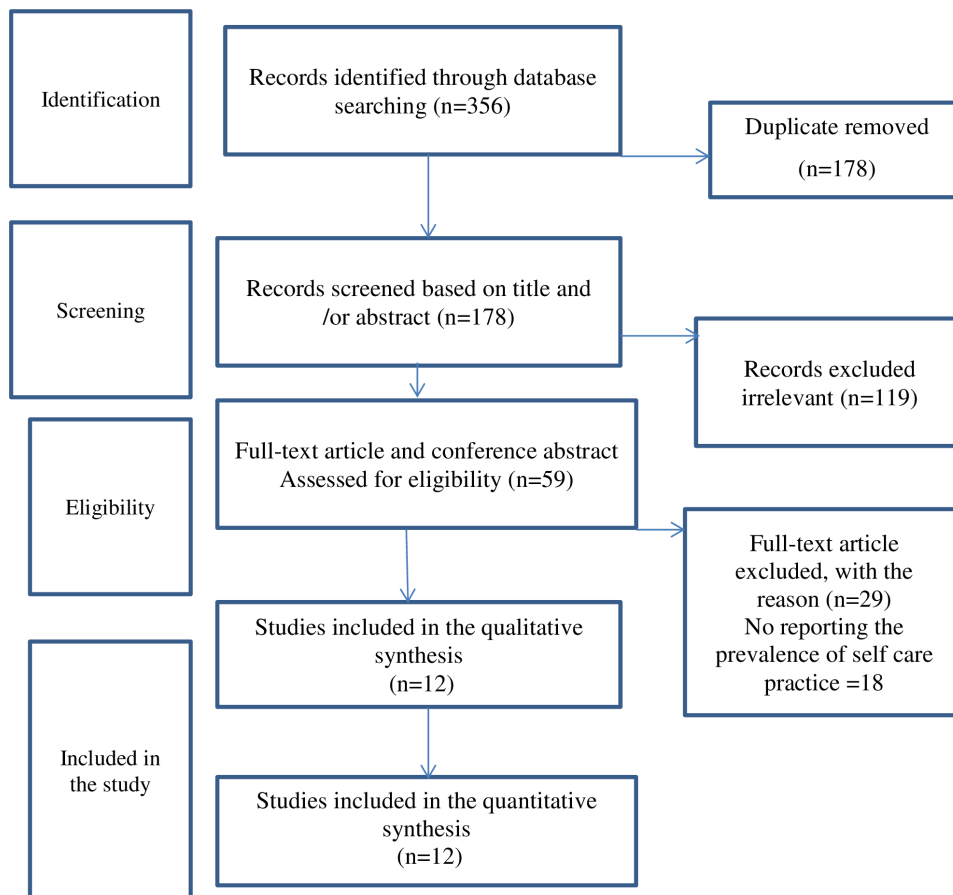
Identification

Records identified through database searching (n=356)

Duplicate removed

(n=178)

Screening

Records screened based on title and /or abstract (n=178)

Records excluded irrelevant (n=119)

Eligibility

Full-text article and conference abstract Assessed for eligibility (n=59)

Full-text article excluded, with the reason (n=29)
No reporting the prevalence of self care practice =18

Studies included in the qualitative synthesis
(n=12)

Included in the study

Studies included in the quantitative synthesis
(n=12)